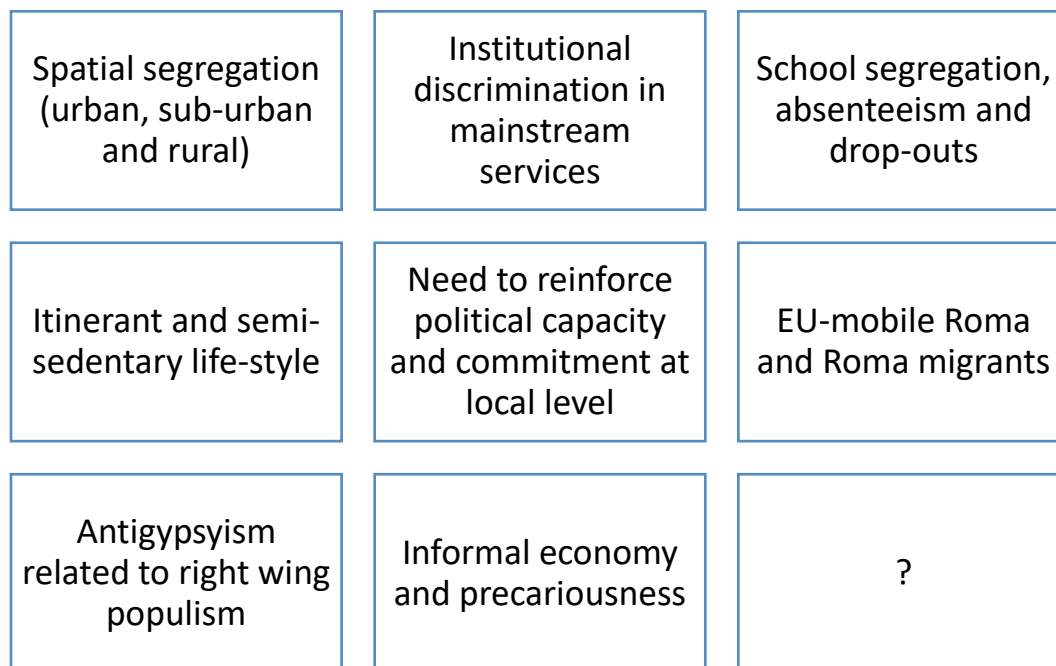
Spatial segregation (urban, sub-urban and rural)

Institutional discrimination in mainstream services

School segregation, absenteeism and drop-outs

Itinerant and semi-sedentary life-style

Need to reinforce political capacity and commitment at local level

EU-mobile Roma and Roma migrants

Antigypsyism related to right wing populism

Informal economy and precariousness

?